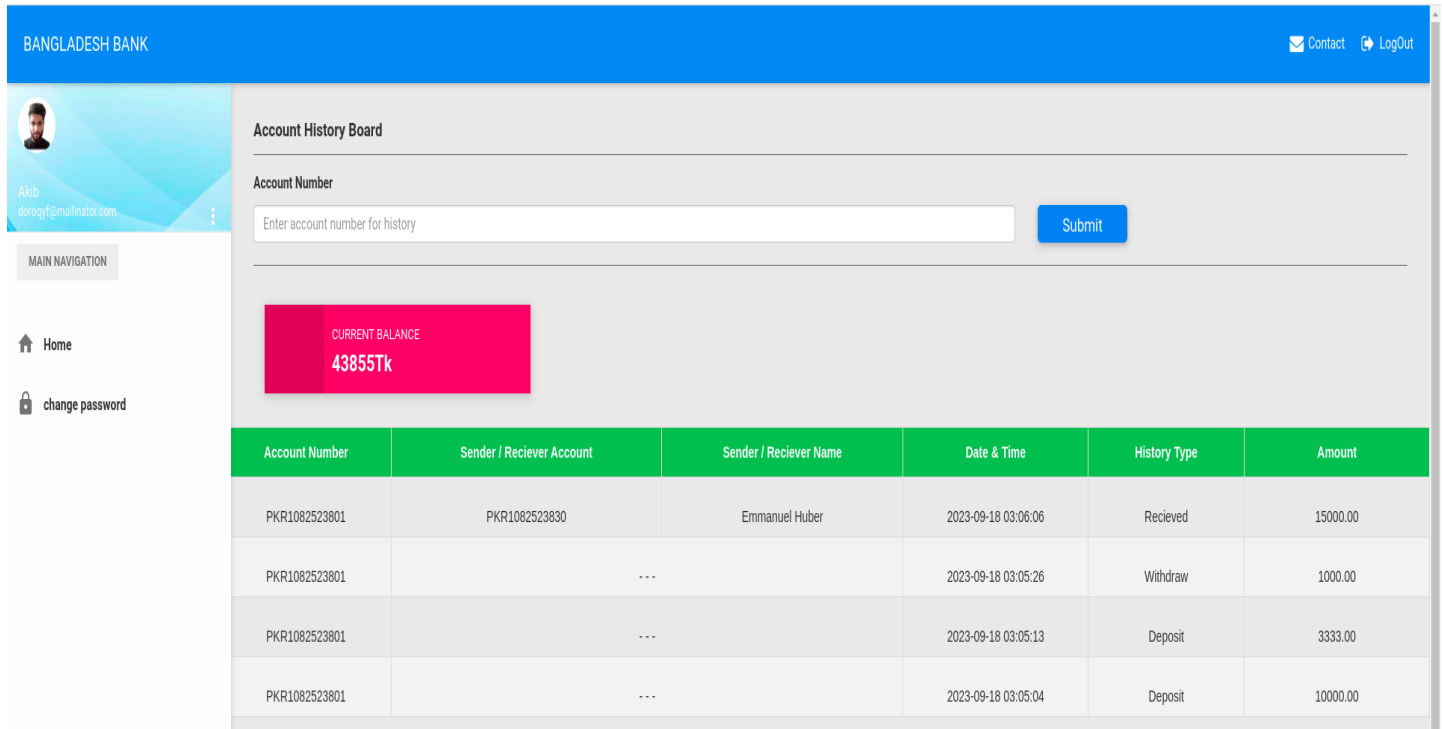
BANGLADESH BANK

Contact LogOut

Akib
dorogyf@mailinator.com

MAIN NAVIGATION

Home

change password

Account History Board

Account Number

Enter account number for history

Submit

CURRENT BALANCE
43855Tk

| Account Number | Sender / Reciever Account | Sender / Reciever Name | Date & Time | History Type | Amount |
|---|---|---|---|---|---|
| PKR1082523801 | PKR1082523830 | Emmanuel Huber | 2023-09-18 03:06:06 | Recieved | 15000.00 |
| PKR1082523801 | --- | | 2023-09-18 03:05:26 | Withdraw | 1000.00 |
| PKR1082523801 | --- | | 2023-09-18 03:05:13 | Deposit | 3333.00 |
| PKR1082523801 | --- | | 2023-09-18 03:05:04 | Deposit | 10000.00 |